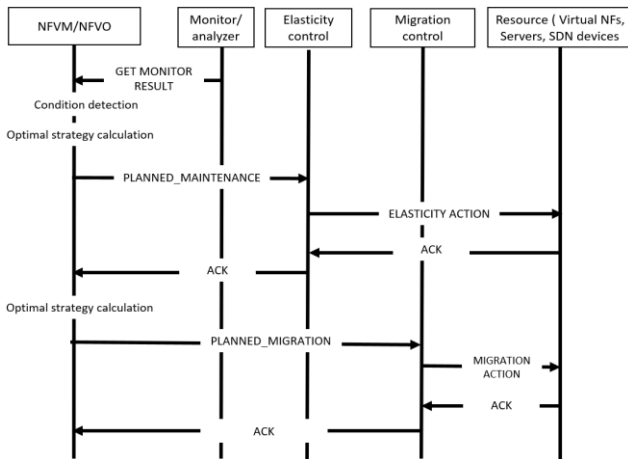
NFVM/NFVO

Monitor/ analyzer

Elasticity control

Migration control

Resource ( Virtual NFs, Servers, SDN devices

GET MONITOR RESULT

Condition detection

Optimal strategy calculation

PLANNED_MAINTENANCE

ELASTICITY ACTION

ACK

ACK

Optimal strategy calculation

PLANNED_MIGRATION

MIGRATION ACTION

ACK

ACK